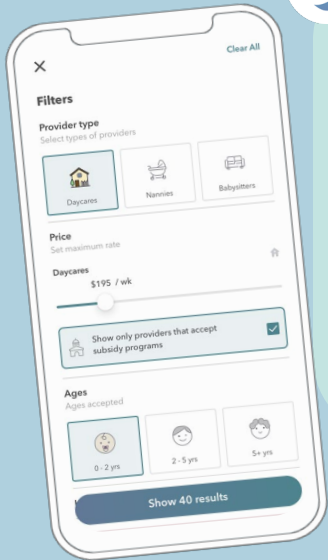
X

Clear All

Filters

Provider type
Select types of providers

Daycares

Nannies

Babysitters

Price
Set maximum rate

Daycares

$195 / wk

Show only providers that accept subsidy programs

Ages
Ages accepted

0 - 2 yrs

2 - 5 yrs

5+ yrs

Show 40 results